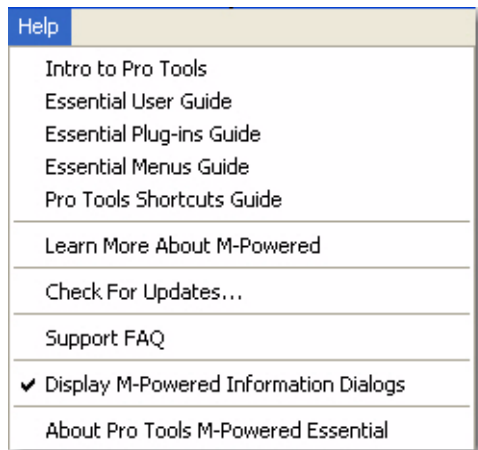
Help

Intro to Pro Tools
Essential User Guide
Essential Plug-ins Guide
Essential Menus Guide
Pro Tools Shortcuts Guide

Learn More About M-Powered

Check For Updates...

Support FAQ

✔ Display M-Powered Information Dialogs

About Pro Tools M-Powered Essential